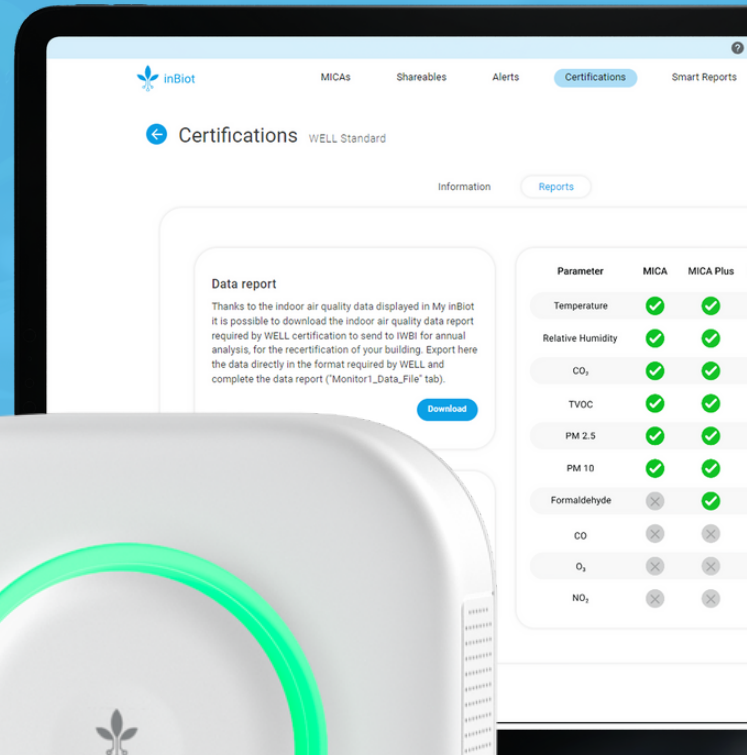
inBiot

MICAs Shareables Alerts Certifications Smart Reports

Certifications WELL Standard

Information Reports

Data report

Thanks to the indoor air quality data displayed in My inBiot it is possible to download the indoor air quality data report required by WELL certification to send to IWBI for annual analysis, for the recertification of your building. Export here the data directly in the format required by WELL and complete the data report ("Monitor1_Data_File" tab).

Download

| Parameter | MICA | MICA Plus |
|---|---|---|
| Temperature | ✓ | ✓ |
| Relative Humidity | ✓ | ✓ |
| $CO_2$ | ✓ | ✓ |
| TVOC | ✓ | ✓ |
| PM 2.5 | ✓ | ✓ |
| PM 10 | ✓ | ✓ |
| Formaldehyde | ✗ | ✓ |
| CO | ✗ | ✗ |
| $O_3$ | ✗ | ✗ |
| $NO_2$ | ✗ | ✗ |